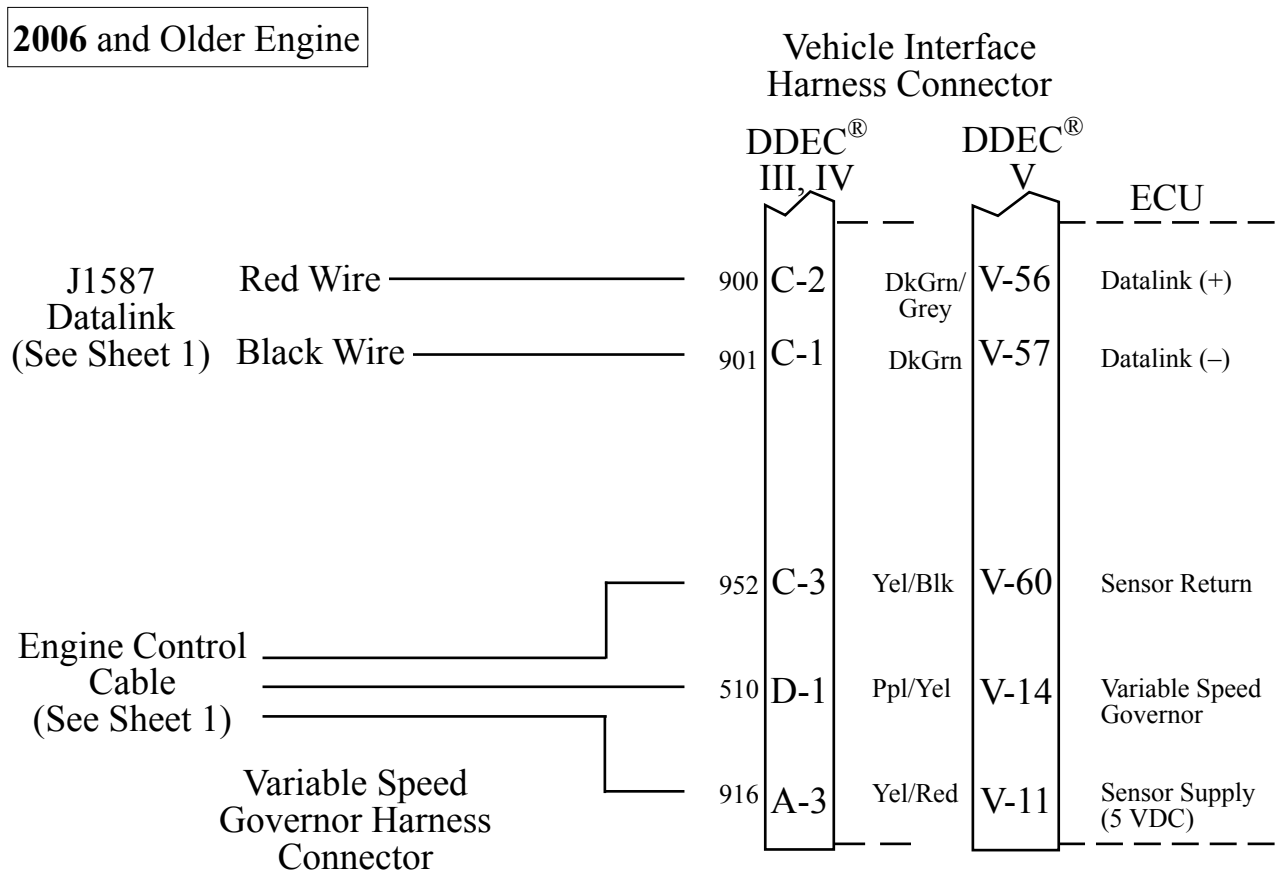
**2006** and Older Engine

Vehicle Interface Harness Connector

DDEC® III, IV

DDEC® V

ECU

J1587 Datalink (See Sheet 1)

Red Wire

Black Wire

900 C-2 DkGrn/Grey V-56 Datalink (+)

901 C-1 DkGrn V-57 Datalink (–)

952 C-3 Yel/Blk V-60 Sensor Return

Engine Control Cable (See Sheet 1)

510 D-1 Ppl/Yel V-14 Variable Speed Governor

Variable Speed Governor Harness Connector

916 A-3 Yel/Red V-11 Sensor Supply (5 VDC)